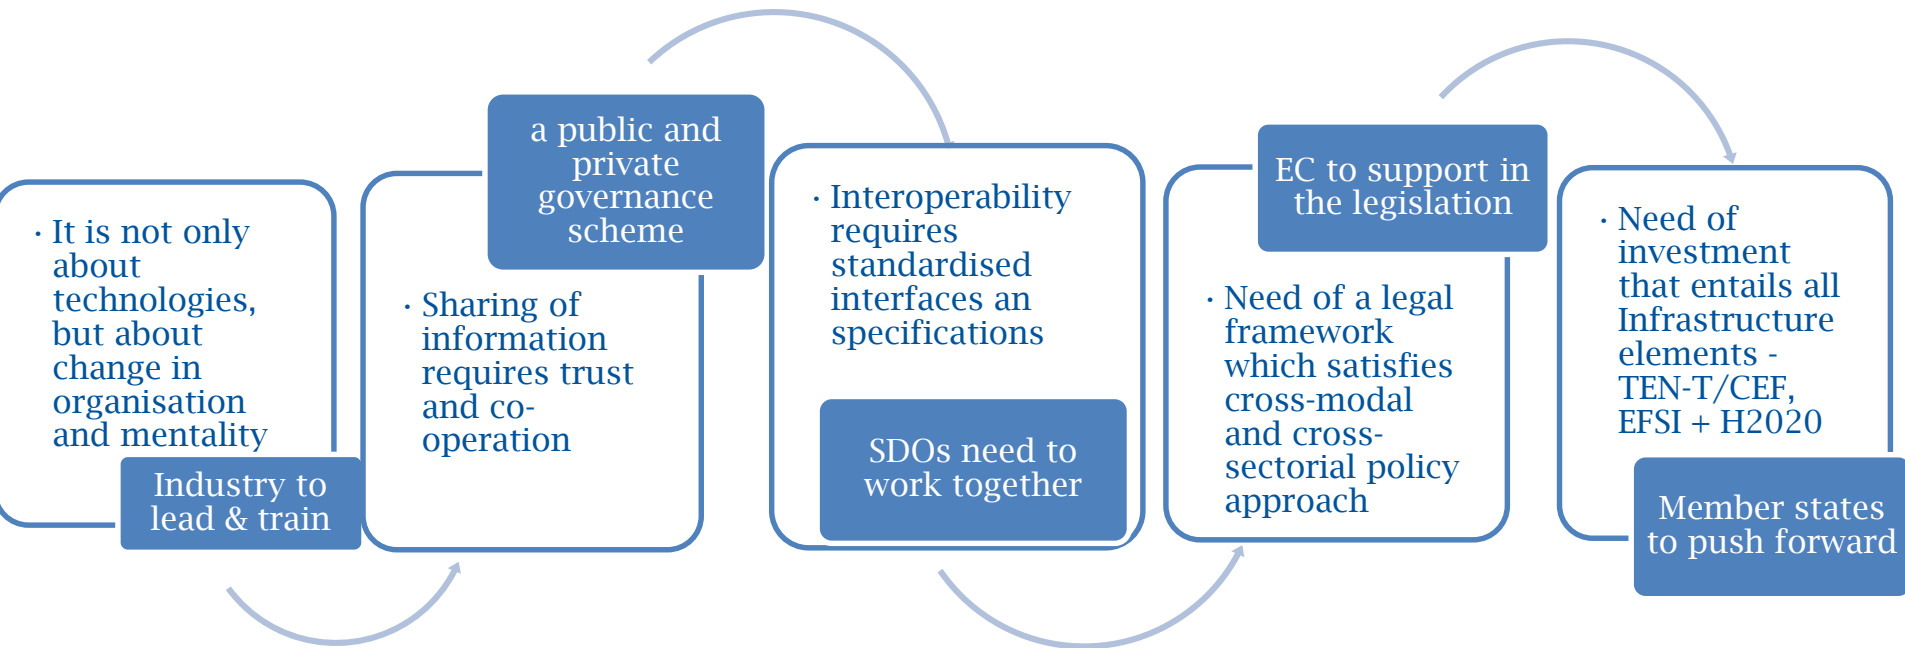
· It is not only about technologies, but about change in organisation and mentality

Industry to lead & train

a public and private governance scheme

· Sharing of information requires trust and co-operation

· Interoperability requires standardised interfaces an specifications

SDOs need to work together

EC to support in the legislation

· Need of a legal framework which satisfies cross-modal and cross-sectorial policy approach

· Need of investment that entails all Infrastructure elements - TEN-T/CEF, EFSI + H2020

Member states to push forward